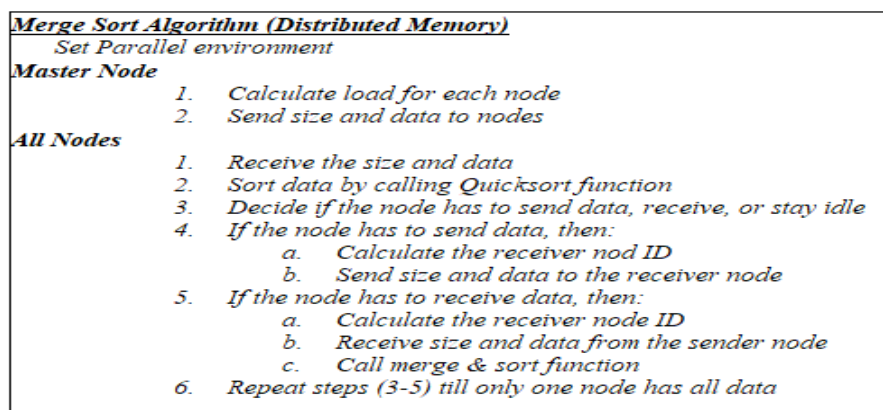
Merge Sort Algorithm (Distributed Memory)
Set Parallel environment
Master Node
1. Calculate load for each node
2. Send size and data to nodes
All Nodes
1. Receive the size and data
2. Sort data by calling Quicksort function
3. Decide if the node has to send data, receive, or stay idle
4. If the node has to send data, then:
a. Calculate the receiver nod ID
b. Send size and data to the receiver node
5. If the node has to receive data, then:
a. Calculate the receiver node ID
b. Receive size and data from the sender node
c. Call merge & sort function
6. Repeat steps (3-5) till only one node has all data